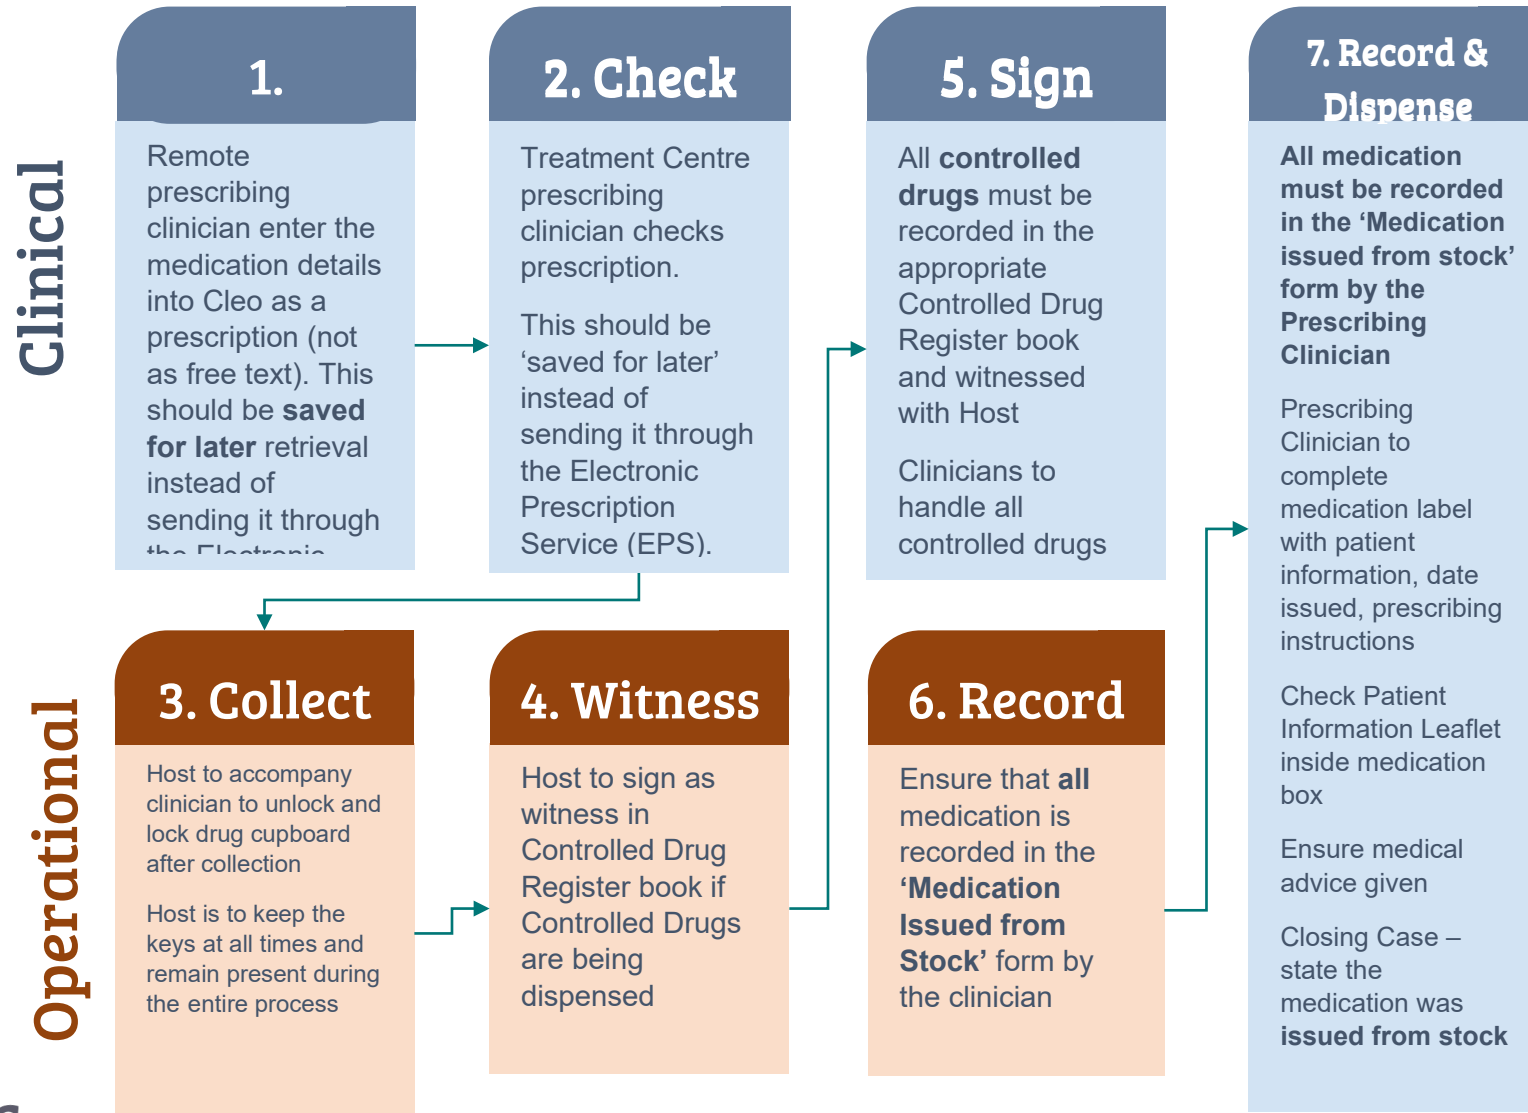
Clinical

Operational

1.

Remote prescribing clinician enter the medication details into Cleo as a prescription (not as free text). This should be **saved for later** retrieval instead of sending it through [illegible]

2. Check

Treatment Centre prescribing clinician checks prescription.

This should be 'saved for later' instead of sending it through the Electronic Prescription Service (EPS).

5. Sign

All **controlled drugs** must be recorded in the appropriate Controlled Drug Register book and witnessed with Host

Clinicians to handle all controlled drugs

7. Record & Dispense

**All medication must be recorded in the 'Medication issued from stock' form by the Prescribing Clinician**

Prescribing Clinician to complete medication label with patient information, date issued, prescribing instructions

Check Patient Information Leaflet inside medication box

Ensure medical advice given

Closing Case – state the medication was **issued from stock**

3. Collect

Host to accompany clinician to unlock and lock drug cupboard after collection

Host is to keep the keys at all times and remain present during the entire process

4. Witness

Host to sign as witness in Controlled Drug Register book if Controlled Drugs are being dispensed

6. Record

Ensure that **all** medication is recorded in the **'Medication Issued from Stock'** form by the clinician